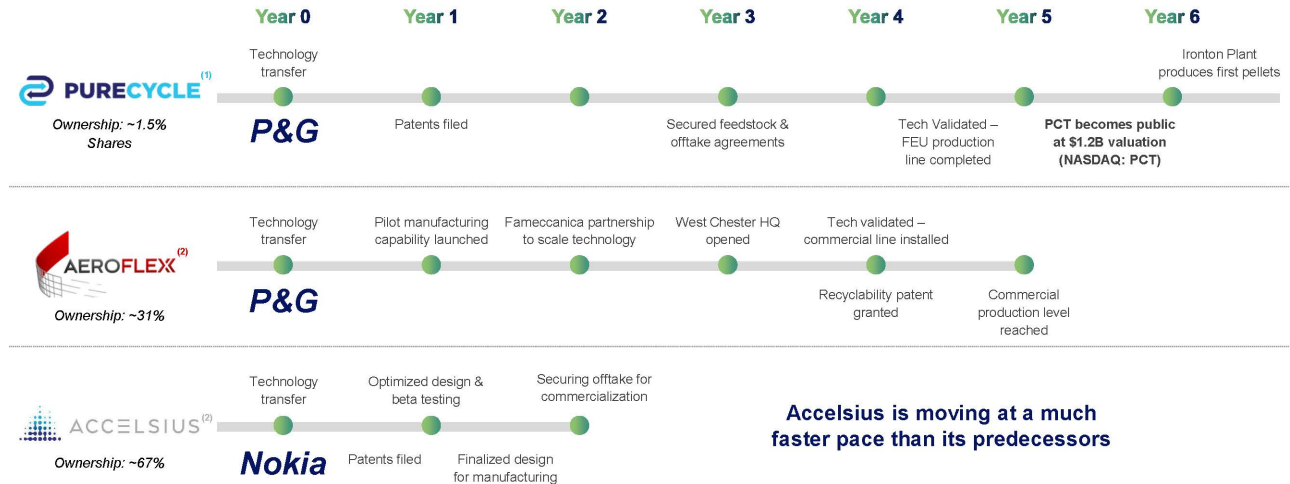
Year 0 Year 1 Year 2 Year 3 Year 4 Year 5 Year 6

PURECYCLE (1)
Ownership: ~1.5% Shares

Technology transfer
P&G
Patents filed
Secured feedstock & offtake agreements
Tech Validated – FEU production line completed
PCT becomes public at $1.2B valuation (NASDAQ: PCT)
Ironton Plant produces first pellets

AEROFLEX (2)
Ownership: ~31%

Technology transfer
P&G
Pilot manufacturing capability launched
Fameccanica partnership to scale technology
West Chester HQ opened
Tech validated – commercial line installed
Recyclability patent granted
Commercial production level reached

ACCELSIUS (2)
Ownership: ~67%

Technology transfer
Nokia
Optimized design & beta testing
Patents filed
Securing offtake for commercialization
Finalized design for manufacturing

Accelsius is moving at a much faster pace than its predecessors